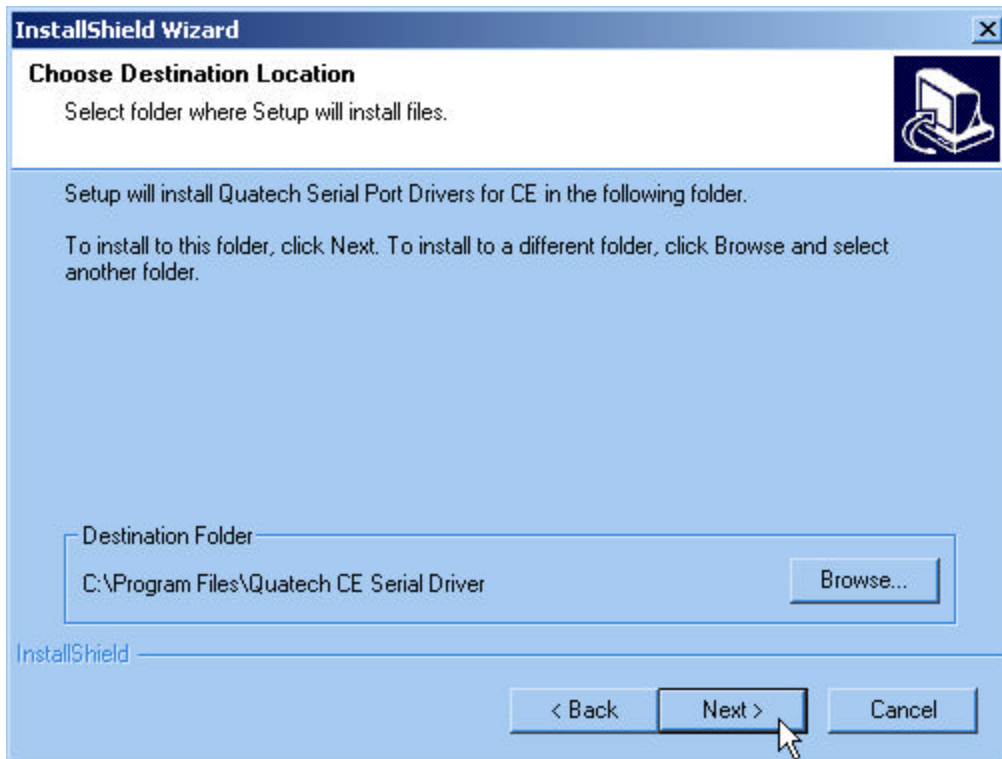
InstallShield Wizard

Choose Destination Location
Select folder where Setup will install files.

Setup will install Quatech Serial Port Drivers for CE in the following folder.

To install to this folder, click Next. To install to a different folder, click Browse and select another folder.

Destination Folder
C:\Program Files\Quatech CE Serial Driver
Browse...

InstallShield

< Back
Next >
Cancel